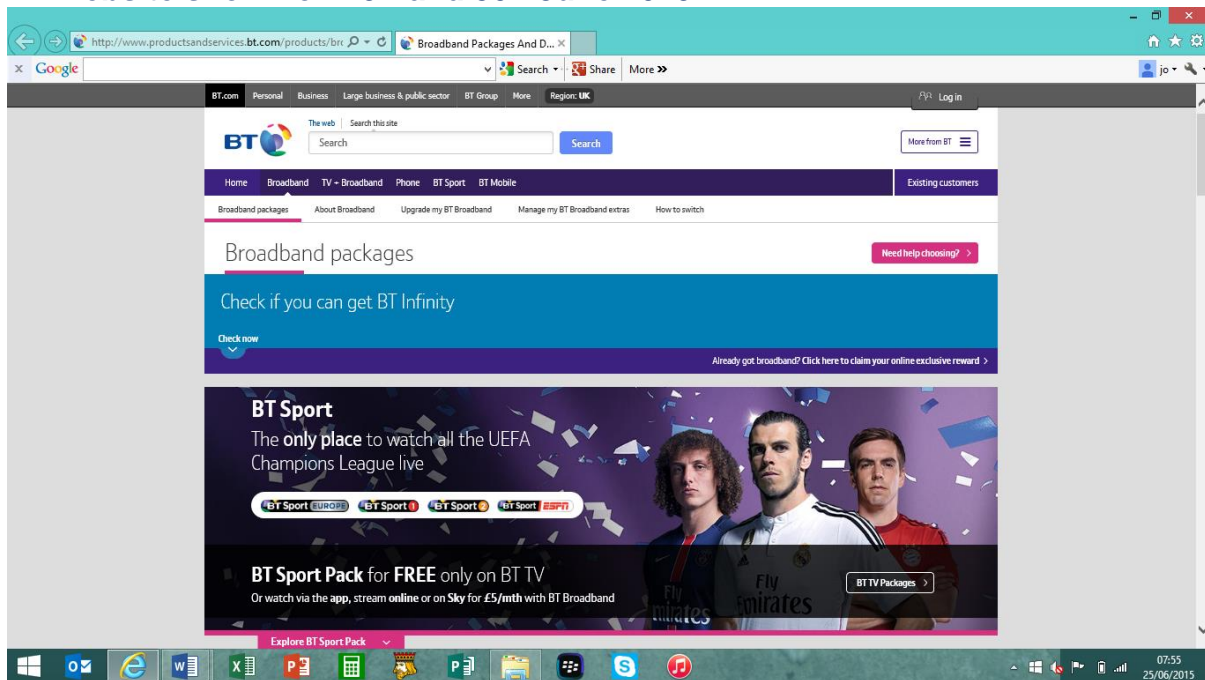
http://www.productsandservices.bt.com/products/brc
Broadband Packages And D...
Google
Search
Share
More »
jo

BT.com Personal Business Large business & public sector BT Group More Region: UK
Log in

BT
The web | Search this site
Search
Search
More from BT

Home Broadband TV + Broadband Phone BT Sport BT Mobile
Existing customers

Broadband packages About Broadband Upgrade my BT Broadband Manage my BT Broadband extras How to switch

Broadband packages
Need help choosing?

Check if you can get BT Infinity
Check now

Already got broadband? Click here to claim your online exclusive reward

BT Sport
The only place to watch all the UEFA Champions League live
BT Sport EUROPE BT Sport 1 BT Sport 2 BT Sport ESPN

Fly Emirates
Fly Emirates

BT Sport Pack for FREE only on BT TV
Or watch via the app, stream online or on Sky for £5/mth with BT Broadband
BT TV Packages

Explore BT Sport Pack

07:55
25/06/2015